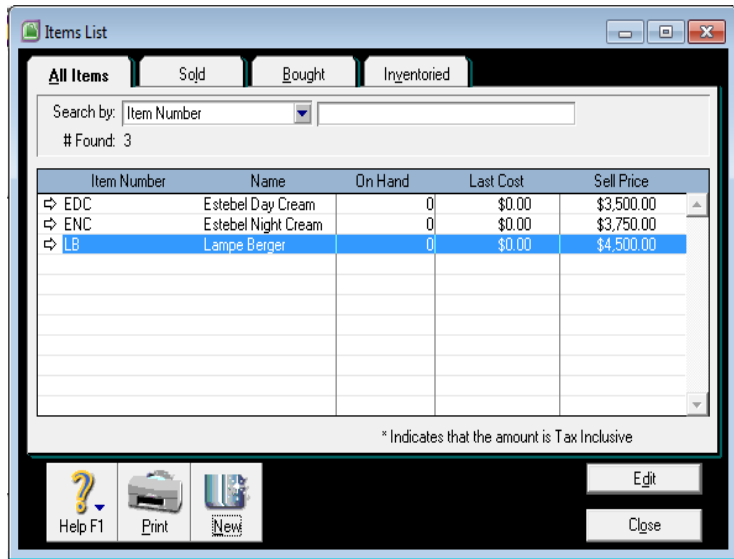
Items List

All Items | Sold | Bought | Inventoried

Search by: Item Number

# Found: 3

| Item Number | Name | On Hand | Last Cost | Sell Price |
|---|---|---|---|---|
| EDC | Estebel Day Cream | 0 | \$0.00 | \$3,500.00 |
| ENC | Estebel Night Cream | 0 | \$0.00 | \$3,750.00 |
| LB | Lampe Berger | 0 | \$0.00 | \$4,500.00 |

* Indicates that the amount is Tax Inclusive

Help F1 | Print | New

Edit

Close